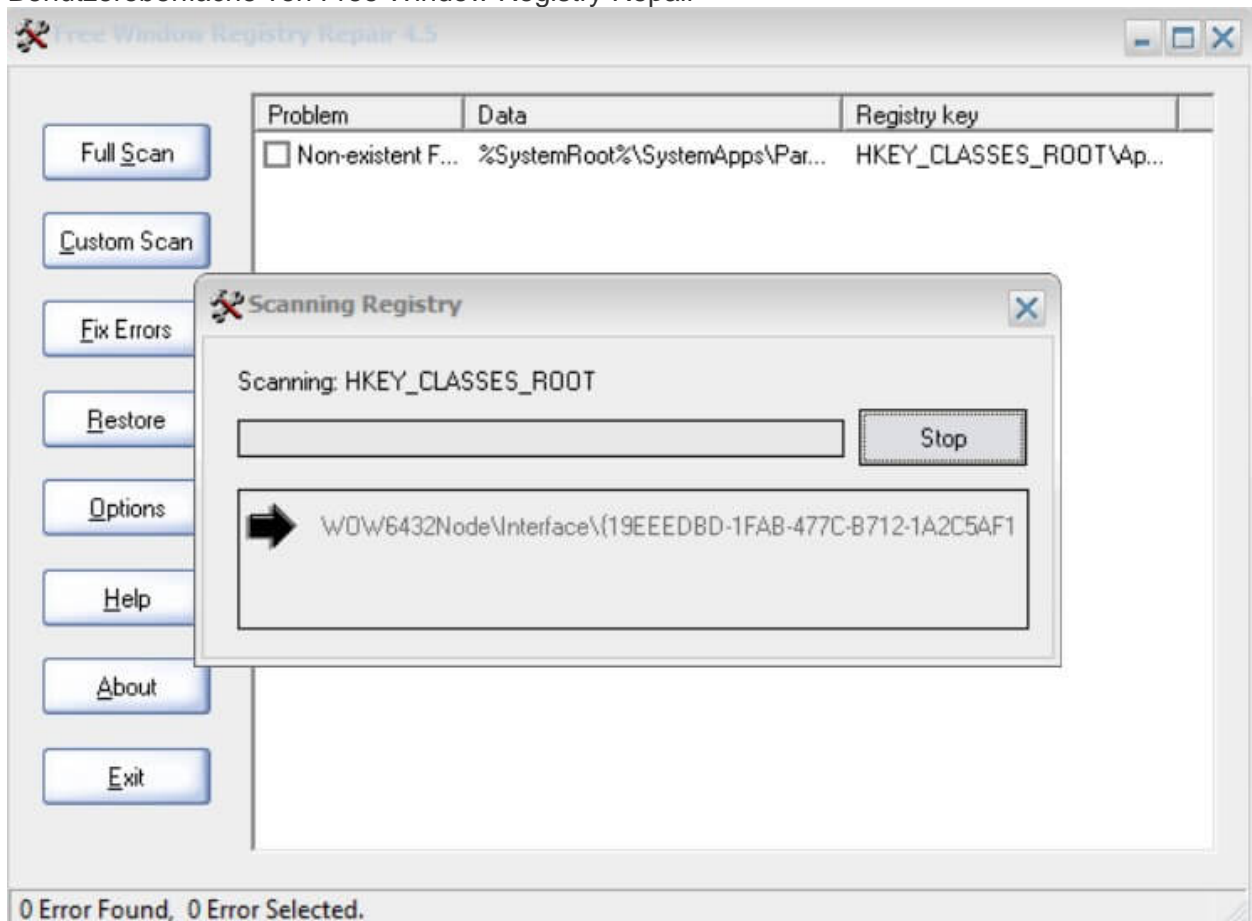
Benutzeroberfläche von Free Window Registry Repair

Free Window Registry Repair 4.5

Full Scan

Custom Scan

Fix Errors

Restore

Options

Help

About

Exit

| Problem | Data | Registry key |
|---|---|---|
| Non-existent F... | %SystemRoot%\SystemApps\Par... | HKEY_CLASSES_ROOT\Ap... |

Scanning Registry

Scanning: HKEY_CLASSES_ROOT

Stop

WOW6432Node\Interface\{19EEEDBD-1FAB-477C-B712-1A2C5AF1

0 Error Found, 0 Error Selected.